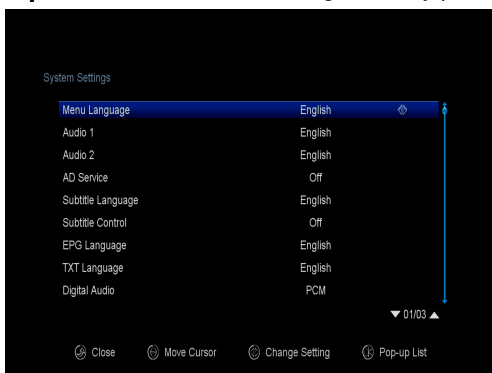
System Settings

| | |
|---|---|
| Menu Language | English |
| Audio 1 | English |
| Audio 2 | English |
| AD Service | Off |
| Subtitle Language | English |
| Subtitle Control | Off |
| EPG Language | English |
| TXT Language | English |
| Digital Audio | PCM |

▼ 01/03 ▲

Close Move Cursor Change Setting Pop-up List